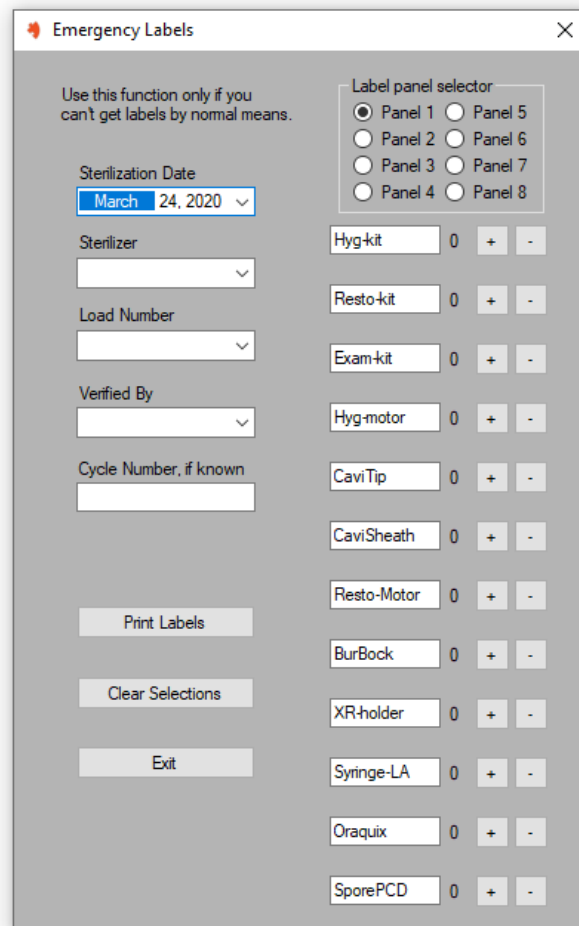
Emergency Labels

Use this function only if you can't get labels by normal means.

Sterilization Date
March 24, 2020

Sterilizer

Load Number

Verified By

Cycle Number, if known

Print Labels

Clear Selections

Exit

Label panel selector
Panel 1
Panel 5
Panel 2
Panel 6
Panel 3
Panel 7
Panel 4
Panel 8

| | | | |
|---|---|---|---|
| Hyg-kit | 0 | + | - |
| Resto-kit | 0 | + | - |
| Exam-kit | 0 | + | - |
| Hyg-motor | 0 | + | - |
| CaviTip | 0 | + | - |
| CaviSheath | 0 | + | - |
| Resto-Motor | 0 | + | - |
| BurBock | 0 | + | - |
| XR-holder | 0 | + | - |
| Syringe-LA | 0 | + | - |
| Oraquix | 0 | + | - |
| SporePCD | 0 | + | - |